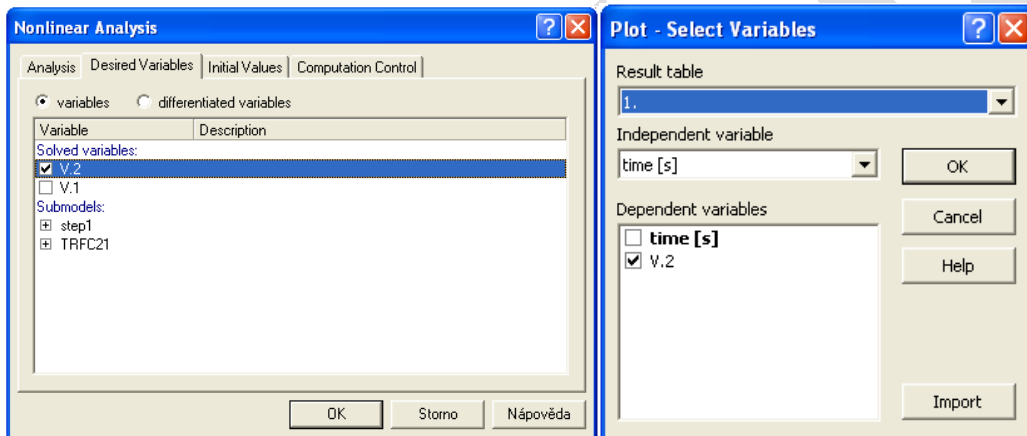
Nonlinear Analysis

Analysis | Desired Variables | Initial Values | Computation Control

variables   differentiated variables

| Variable | Description |
|---|---|
| Solved variables: | |
| V.2 | |
| V.1 | |
| Submodels: | |
| step1 | |
| TRFC21 | |

OK   Storno   Nápověda

Plot - Select Variables

Result table

1.

Independent variable

time [s]

OK

Dependent variables

Cancel

time [s]

V.2

Help

Import